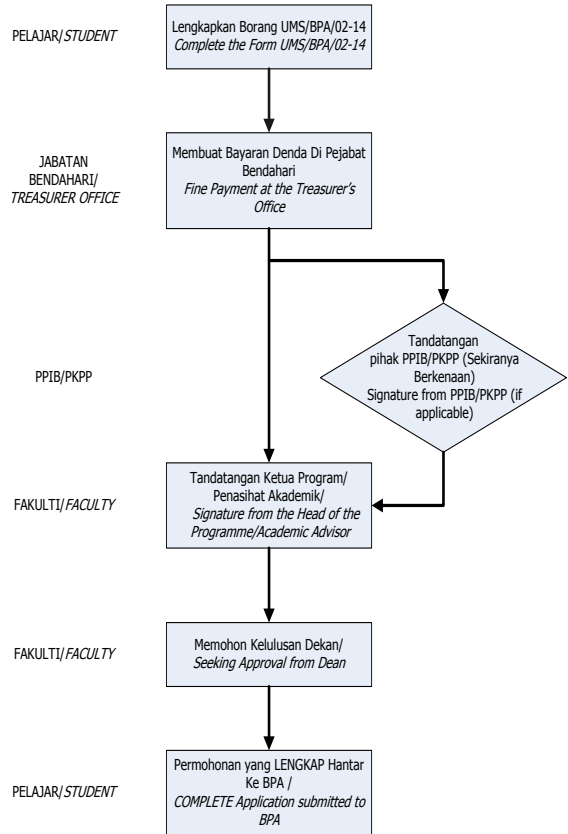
PELAJAR/*STUDENT*

Lengkapkan Borang UMS/BPA/02-14
*Complete the Form UMS/BPA/02-14*

JABATAN BENDAHARI/
*TREASURER OFFICE*

Membuat Bayaran Denda Di Pejabat Bendahari
*Fine Payment at the Treasurer's Office*

PPIB/PKPP

Tandatangan pihak PPIB/PKPP (Sekiranya Berkenaan)
Signature from PPIB/PKPP (if applicable)

FAKULTI/*FACULTY*

Tandatangan Ketua Program/ Penasihat Akademik/
*Signature from the Head of the Programme/Academic Advisor*

FAKULTI/*FACULTY*

Memohon Kelulusan Dekan/
*Seeking Approval from Dean*

PELAJAR/*STUDENT*

Permohonan yang LENGKAP Hantar Ke BPA /
*COMPLETE Application submitted to BPA*